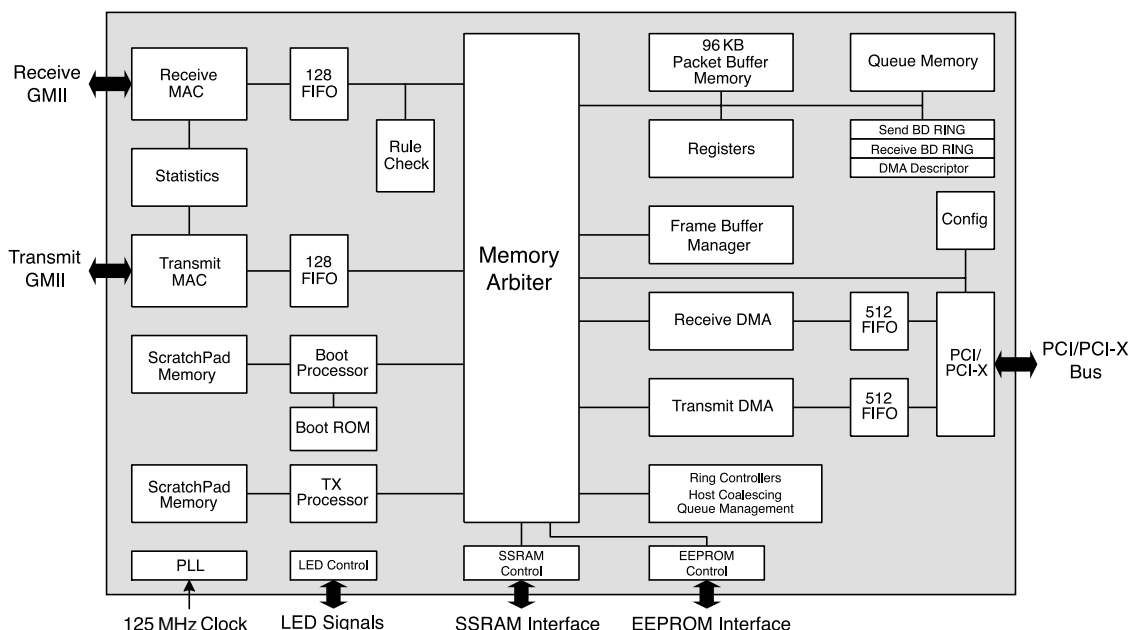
Receive GMII

Receive MAC

128 FIFO

Rule Check

Memory Arbiter

96 KB Packet Buffer Memory

Queue Memory

Send BD RING

Receive BD RING

DMA Descriptor

Registers

Statistics

Transmit GMII

Transmit MAC

128 FIFO

Frame Buffer Manager

Config

Receive DMA

512 FIFO

PCI/ PCI-X

PCI/PCI-X Bus

ScratchPad Memory

Boot Processor

Boot ROM

Transmit DMA

512 FIFO

ScratchPad Memory

TX Processor

Ring Controllers Host Coalescing Queue Management

PLL

LED Control

SSRAM Control

EEPROM Control

125 MHz Clock

LED Signals

SSRAM Interface

EEPROM Interface